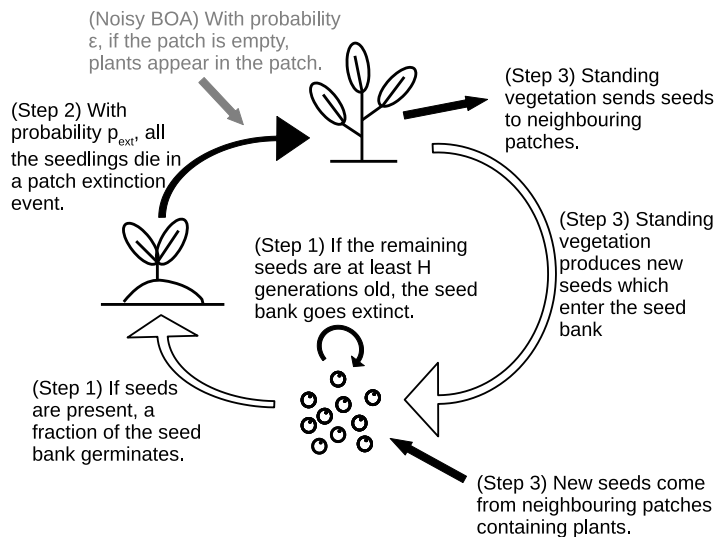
(Noisy BOA) With probability ε, if the patch is empty, plants appear in the patch.

(Step 3) Standing vegetation sends seeds to neighbouring patches.

(Step 2) With probability $p_{ext}$, all the seedlings die in a patch extinction event.

(Step 3) Standing vegetation produces new seeds which enter the seed bank

(Step 1) If the remaining seeds are at least H generations old, the seed bank goes extinct.

(Step 1) If seeds are present, a fraction of the seed bank germinates.

(Step 3) New seeds come from neighbouring patches containing plants.